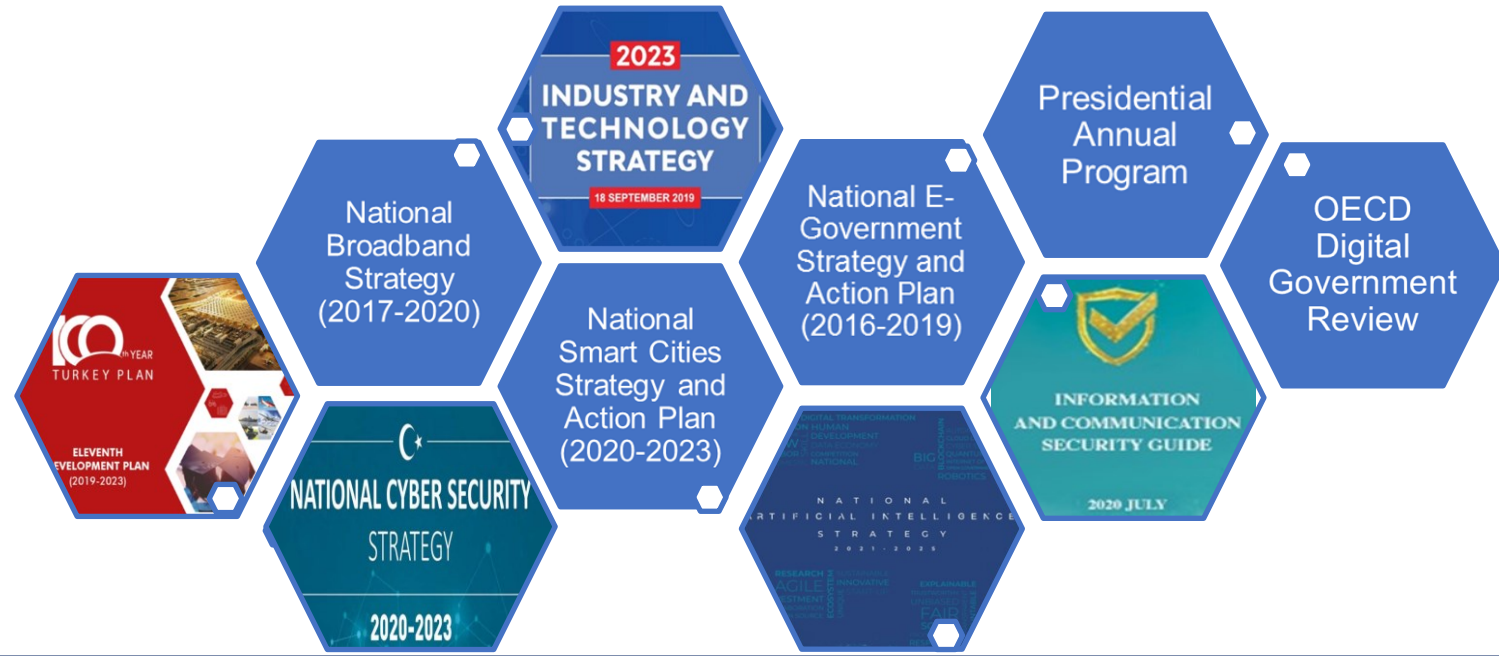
100th YEAR
TURKEY PLAN

ELEVENTH
EVELOPMENT PLAN
(2019-2023)

National Broadband Strategy (2017-2020)

NATIONAL CYBER SECURITY
STRATEGY
2020-2023

2023
INDUSTRY AND TECHNOLOGY STRATEGY
18 SEPTEMBER 2019

National Smart Cities Strategy and Action Plan (2020-2023)

National E-Government Strategy and Action Plan (2016-2019)

NATIONAL
ARTIFICIAL INTELLIGENCE
STRATEGY
2021-2025

DIGITAL TRANSFORMATION
HUMAN
DEVELOPMENT
NATIONAL
BIG
ROBOTICS
RESEARCH
AGILE
INNOVATIVE
EXPLAINABLE
FAIR

Presidential Annual Program

INFORMATION
AND COMMUNICATION
SECURITY GUIDE
2020 JULY

OECD Digital Government Review